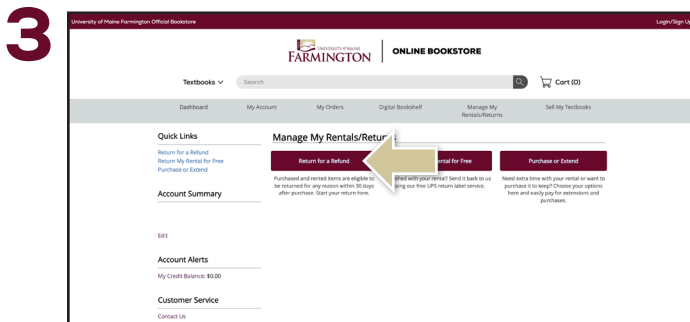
3

University of Maine Farmington Official Bookstore

Login/Sign Up

UNIVERSITY of MAINE FARMINGTON | ONLINE BOOKSTORE

Textbooks

Search

Cart (0)

Dashboard

My Account

My Orders

Digital Bookshelf

Manage My Rentals/Returns

Sell My Textbooks

Quick Links

Return for a Refund

Return My Rental for Free

Purchase or Extend

Account Summary

Edit

Account Alerts

My Credit Balance: $0.00

Customer Service

Contact Us

Manage My Rentals/Retur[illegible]

Return for a Refund

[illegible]ental for Free

Purchase or Extend

Purchased and rented items are eligible to be returned for any reason within 30 days after purchase. Start your return here.

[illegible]shed with your rental? Send it back to us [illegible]sing our free UPS return label service.

Need extra time with your rental or want to purchase it to keep? Choose your options here and easily pay for extensions and purchases.